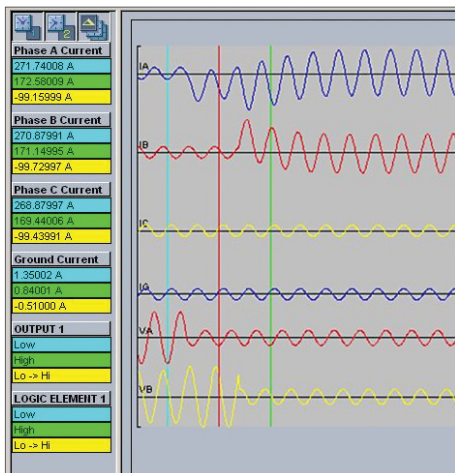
2

Phase A Current
271.74008 A
172.58009 A
-99.15999 A

Phase B Current
270.87991 A
171.14995 A
-99.72997 A

Phase C Current
268.87997 A
169.44006 A
-99.43991 A

Ground Current
1.35002 A
0.84001 A
-0.51000 A

OUTPUT 1
Low
High
Lo -> Hi

LOGIC ELEMENT 1
Low
High
Lo -> Hi

IA
IB
IC
IG
VA
VB